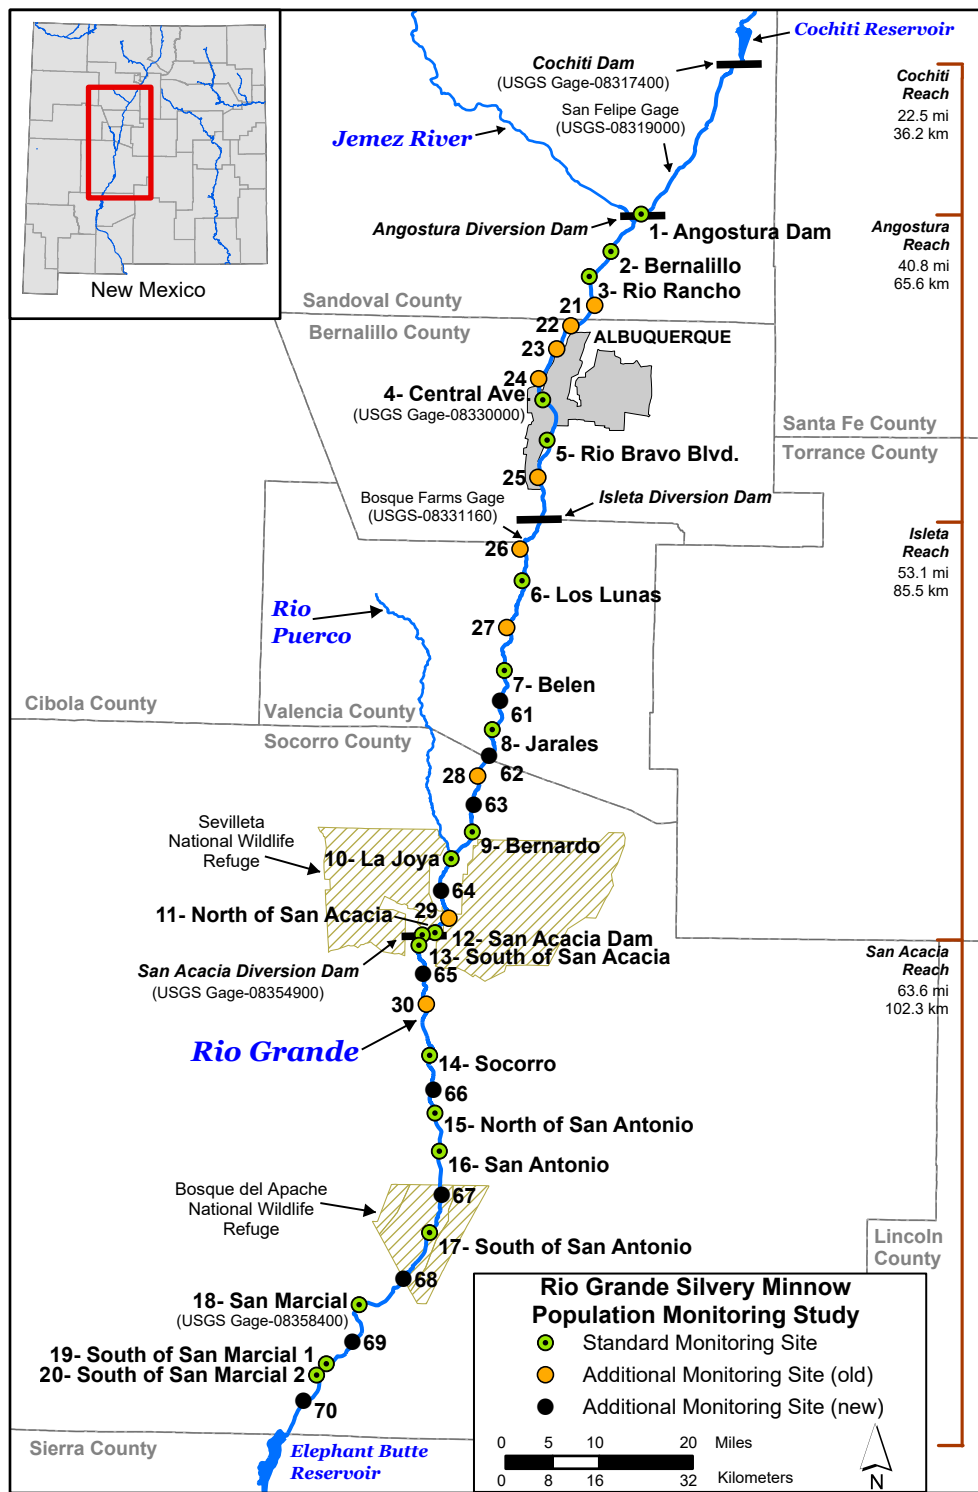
New Mexico

Cochiti Reservoir

Cochiti Dam
(USGS Gage-08317400)

San Felipe Gage
(USGS-08319000)

Jemez River

Cochiti Reach
22.5 mi
36.2 km

Angostura Diversion Dam
1- Angostura Dam

Angostura Reach
40.8 mi
65.6 km

2- Bernalillo
3- Rio Rancho
21
Sandoval County
Bernalillo County
22
23
ALBUQUERQUE
24
4- Central Ave.
(USGS Gage-08330000)
Santa Fe County
Torrance County
5- Rio Bravo Blvd.
25
Bosque Farms Gage
(USGS-08331160)
Isleta Diversion Dam
26

Isleta Reach
53.1 mi
85.5 km

6- Los Lunas
Rio Puerco
27
7- Belen
Cibola County
Valencia County
61
Socorro County
8- Jarales
28
62
63
Sevilleta National Wildlife Refuge
9- Bernardo
10- La Joya
64
11- North of San Acacia
29
12- San Acacia Dam
13- South of San Acacia
San Acacia Diversion Dam
(USGS Gage-08354900)
65

San Acacia Reach
63.6 mi
102.3 km

30
Rio Grande
14- Socorro
66
15- North of San Antonio
16- San Antonio
Bosque del Apache National Wildlife Refuge
67
17- South of San Antonio
Lincoln County
68
18- San Marcial
(USGS Gage-08358400)
69
19- South of San Marcial 1
20- South of San Marcial 2
70
Sierra County
Elephant Butte Reservoir

Rio Grande Silvery Minnow Population Monitoring Study
Standard Monitoring Site
Additional Monitoring Site (old)
Additional Monitoring Site (new)

0 5 10 20 Miles
0 8 16 32 Kilometers
N